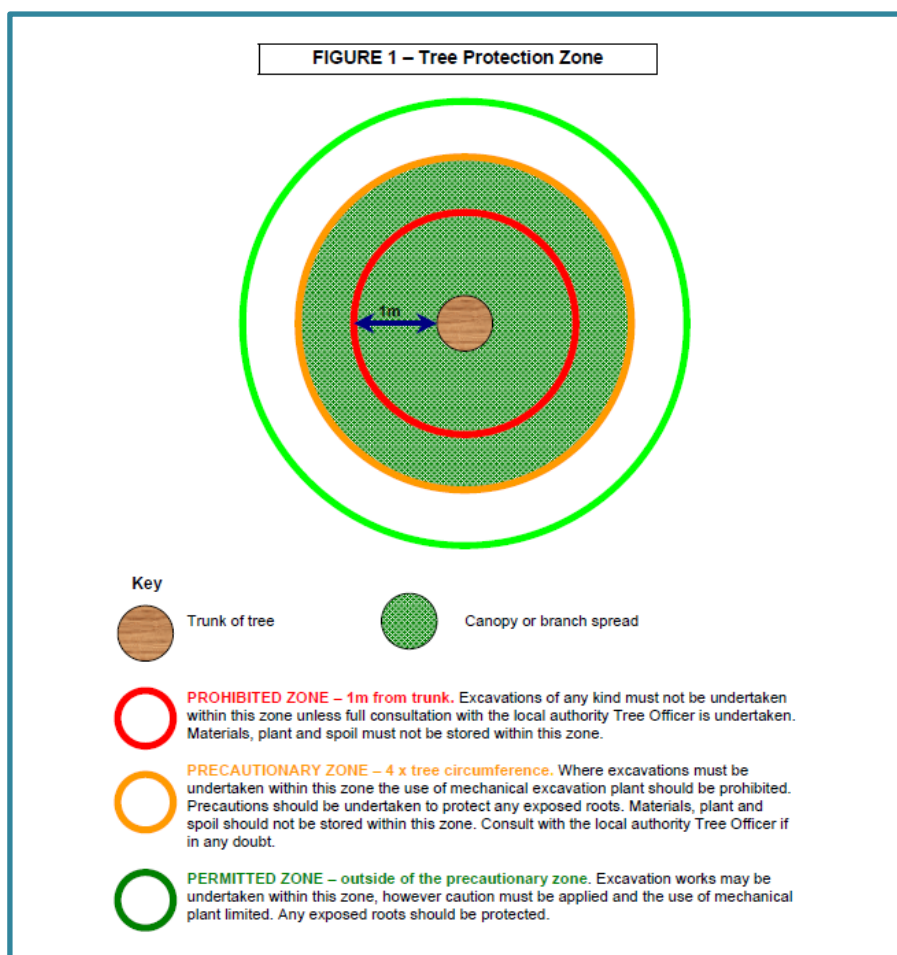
FIGURE 1 – Tree Protection Zone

1m

Key

Trunk of tree

Canopy or branch spread

PROHIBITED ZONE – 1m from trunk. Excavations of any kind must not be undertaken within this zone unless full consultation with the local authority Tree Officer is undertaken. Materials, plant and spoil must not be stored within this zone.

PRECAUTIONARY ZONE – 4 x tree circumference. Where excavations must be undertaken within this zone the use of mechanical excavation plant should be prohibited. Precautions should be undertaken to protect any exposed roots. Materials, plant and spoil should not be stored within this zone. Consult with the local authority Tree Officer if in any doubt.

PERMITTED ZONE – outside of the precautionary zone. Excavation works may be undertaken within this zone, however caution must be applied and the use of mechanical plant limited. Any exposed roots should be protected.